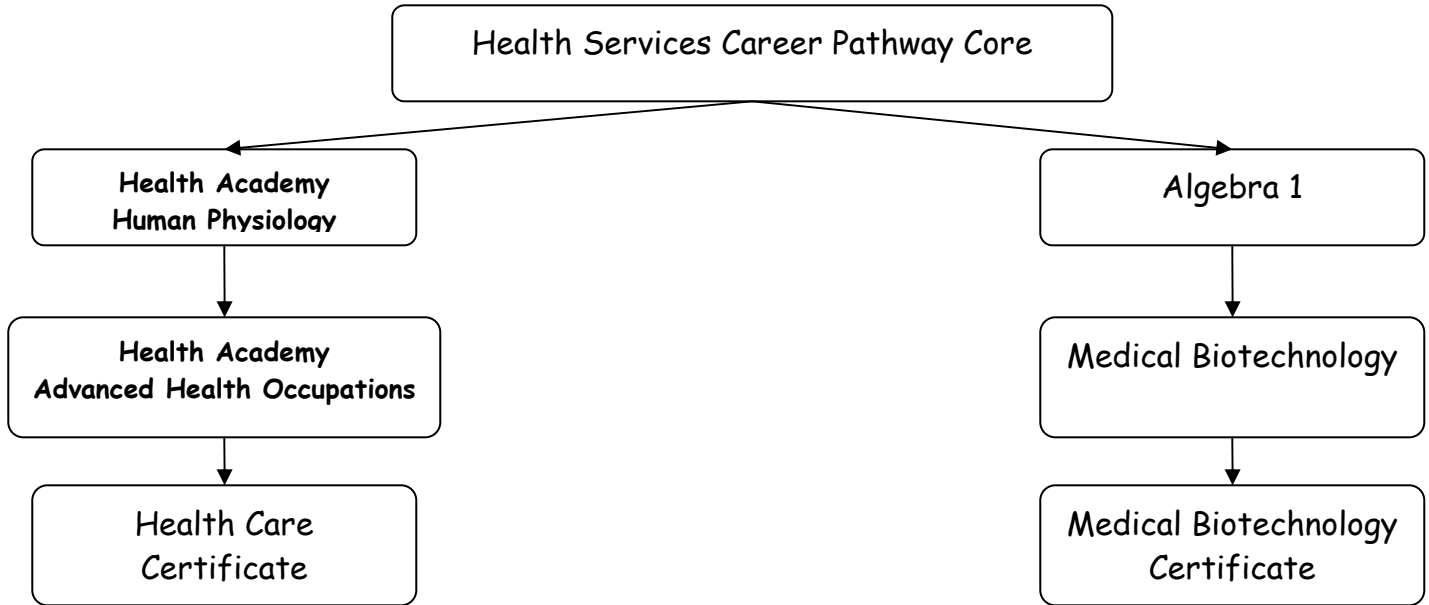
Health Services Career Pathway Core

Health Academy
Human Physiology

Health Academy
Advanced Health Occupations

Health Care
Certificate

Algebra 1

Medical Biotechnology

Medical Biotechnology
Certificate